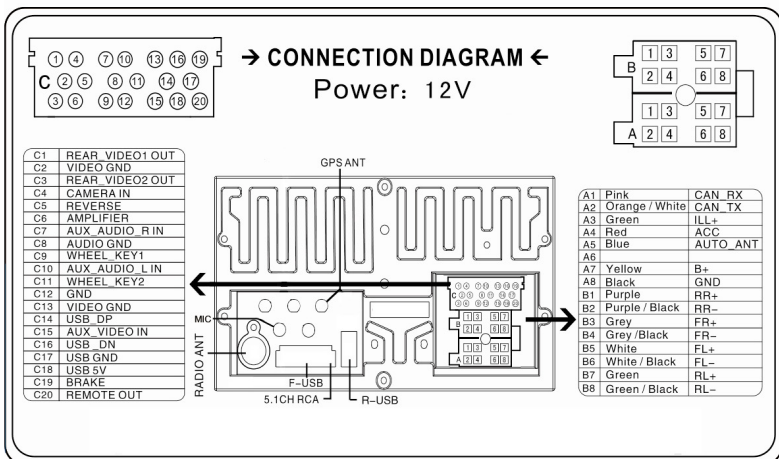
① ④ ⑦ ⑩ ⑬ ⑯ ⑲
C ② ⑤ ⑧ ⑪ ⑭ ⑰
③ ⑥ ⑨ ⑫ ⑮ ⑱ ⑳

→ CONNECTION DIAGRAM ←
Power: 12V

B 1 3 5 7
2 4 6 8

1 3 5 7
A 2 4 6 8

| | |
|---|---|
| C1 | REAR_VIDEO1 OUT |
| C2 | VIDEO GND |
| C3 | REAR_VIDEO2 OUT |
| C4 | CAMERA IN |
| C5 | REVERSE |
| C6 | AMPLIFIER |
| C7 | AUX_AUDIO_R IN |
| C8 | AUDIO GND |
| C9 | WHEEL_KEY1 |
| C10 | AUX_AUDIO_L IN |
| C11 | WHEEL_KEY2 |
| C12 | GND |
| C13 | VIDEO GND |
| C14 | USB_DP |
| C15 | AUX_VIDEO IN |
| C16 | USB_DN |
| C17 | USB GND |
| C18 | USB 5V |
| C19 | BRAKE |
| C20 | REMOTE OUT |

GPS ANT

MIC

RADIO ANT

F-USB

5.1CH RCA

R-USB

| | | |
|---|---|---|
| A1 | Pink | CAN_RX |
| A2 | Orange / White | CAN_TX |
| A3 | Green | ILL+ |
| A4 | Red | ACC |
| A5 | Blue | AUTO_ANT |
| A6 | | |
| A7 | Yellow | B+ |
| A8 | Black | GND |
| B1 | Purple | RR+ |
| B2 | Purple / Black | RR− |
| B3 | Grey | FR+ |
| B4 | Grey /Black | FR− |
| B5 | White | FL+ |
| B6 | White / Black | FL− |
| B7 | Green | RL+ |
| B8 | Green / Black | RL− |